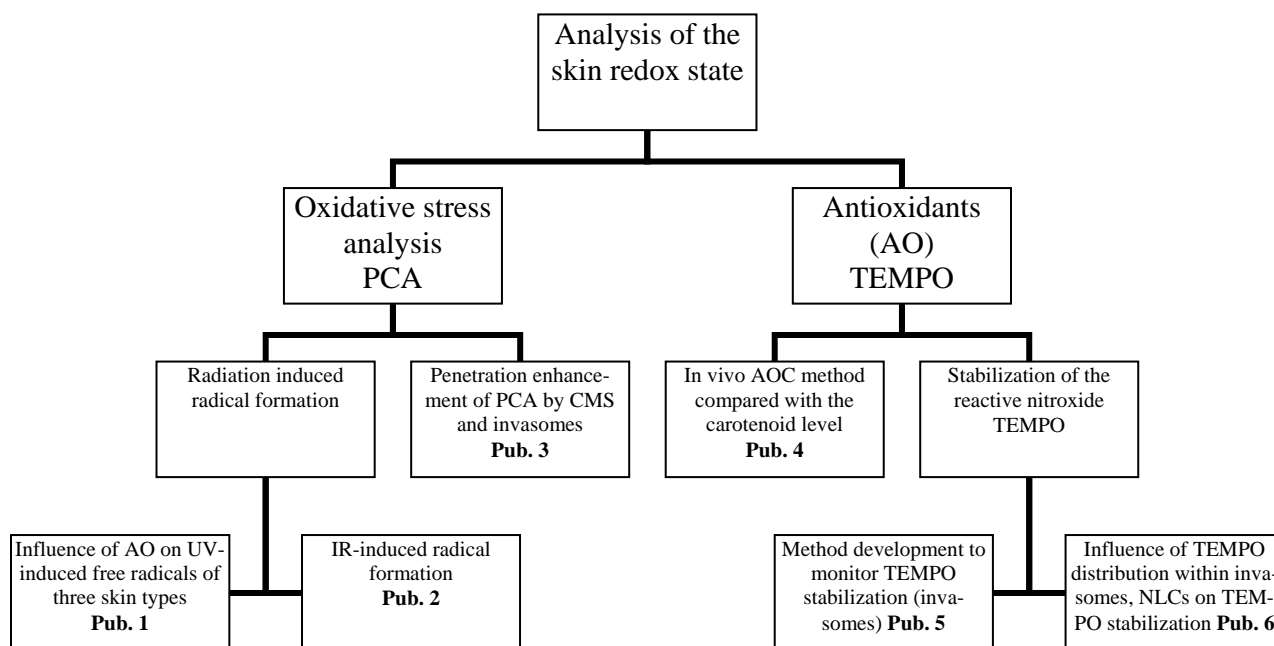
Analysis of the skin redox state

Oxidative stress analysis PCA

Antioxidants (AO) TEMPO

Radiation induced radical formation

Penetration enhancement of PCA by CMS and invasomes **Pub. 3**

In vivo AOC method compared with the carotenoid level **Pub. 4**

Stabilization of the reactive nitroxide TEMPO

Influence of AO on UV-induced free radicals of three skin types **Pub. 1**

IR-induced radical formation **Pub. 2**

Method development to monitor TEMPO stabilization (invasomes) **Pub. 5**

Influence of TEMPO distribution within invasomes, NLCs on TEMPO stabilization **Pub. 6**